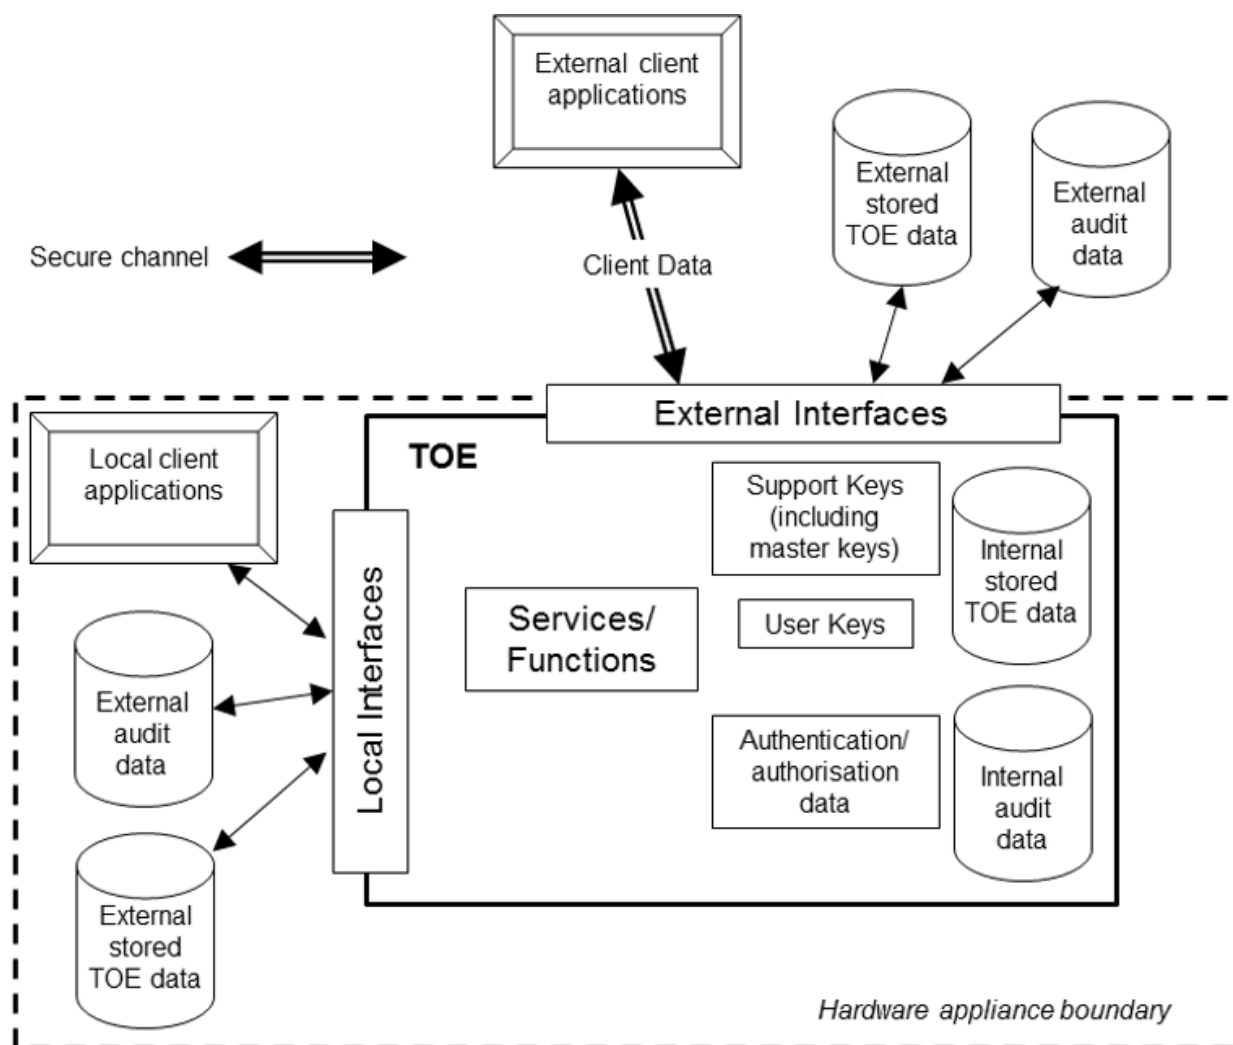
External client applications

External stored TOE data

External audit data

Secure channel

Client Data

External Interfaces

Local client applications

TOE

Support Keys (including master keys)

Internal stored TOE data

Local Interfaces

Services/ Functions

User Keys

External audit data

Authentication/ authorisation data

Internal audit data

External stored TOE data

Hardware appliance boundary